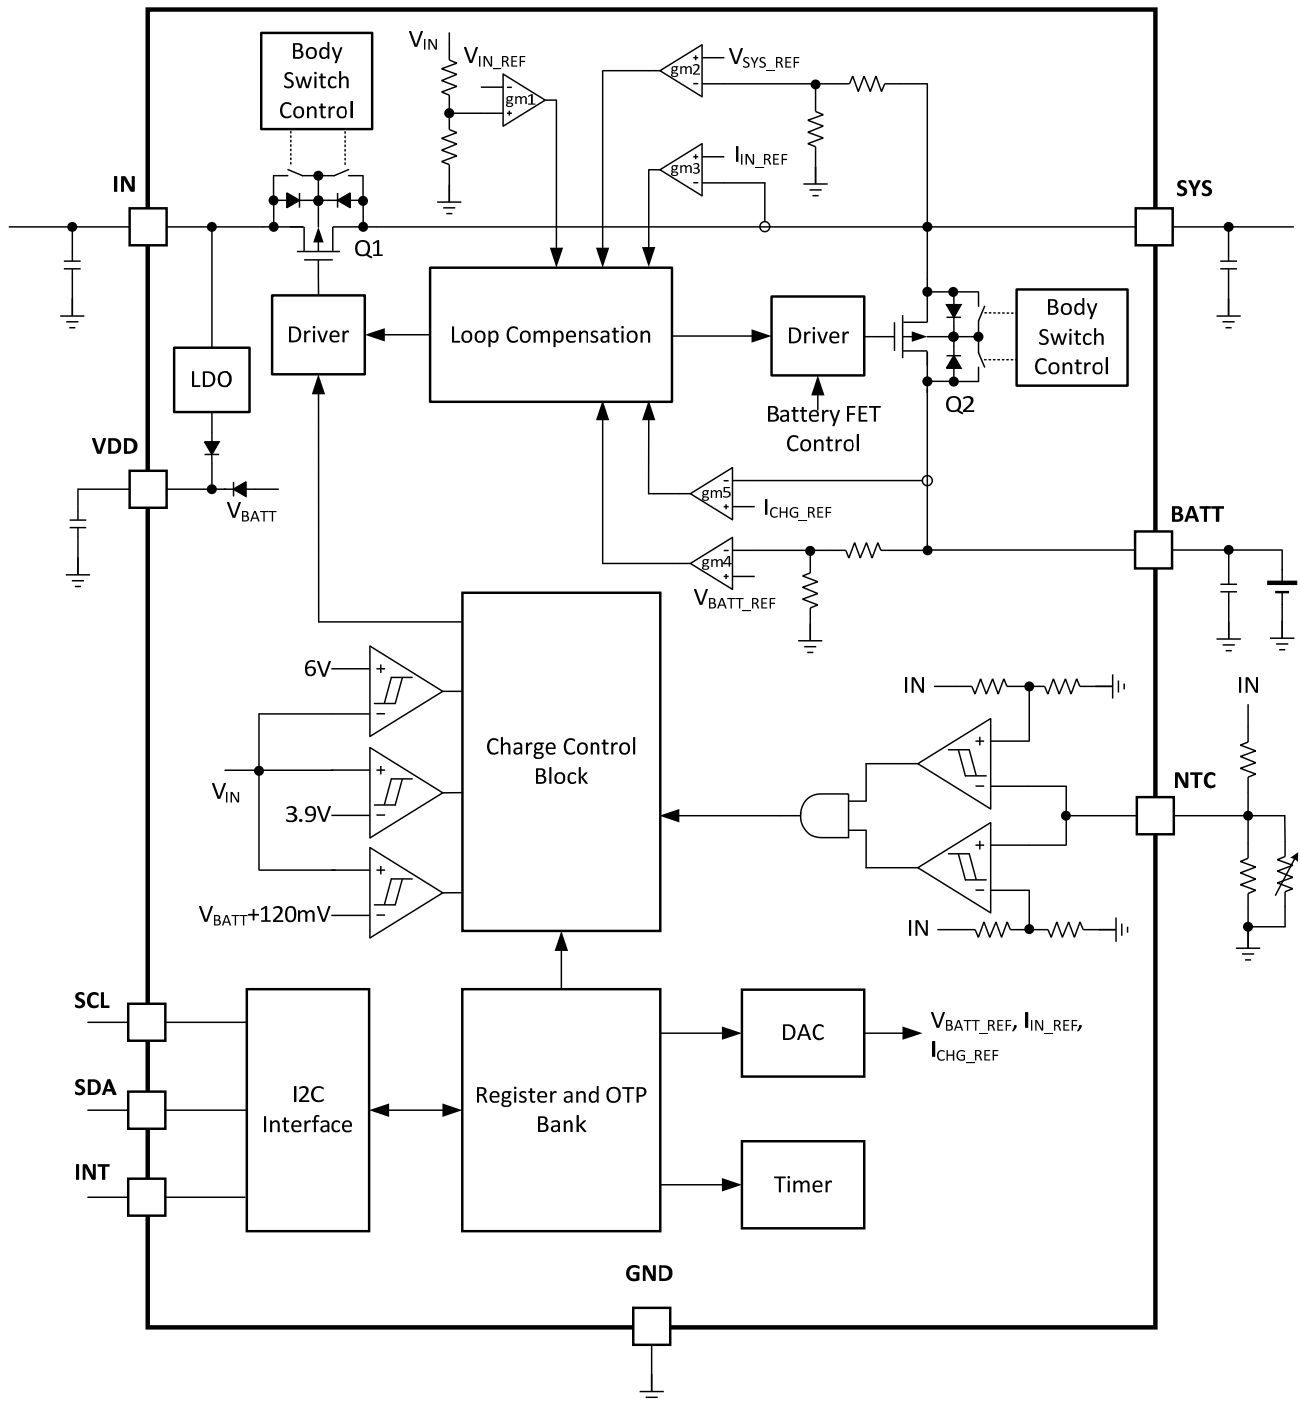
Body Switch Control

$V_{IN}$

$V_{IN\_REF}$

gm1

gm2

$V_{SYS\_REF}$

gm3

$I_{IN\_REF}$

IN

SYS

Q1

Driver

Loop Compensation

Driver

Body Switch Control

LDO

Battery FET Control

Q2

VDD

$V_{BATT}$

gm5

$I_{CHG\_REF}$

BATT

gm4

$V_{BATT\_REF}$

6V

Charge Control Block

IN

IN

NTC

$V_{IN}$

3.9V

$V_{BATT}$+120mV

IN

SCL

DAC

$V_{BATT\_REF}$, $I_{IN\_REF}$, $I_{CHG\_REF}$

SDA

I2C Interface

Register and OTP Bank

INT

Timer

GND